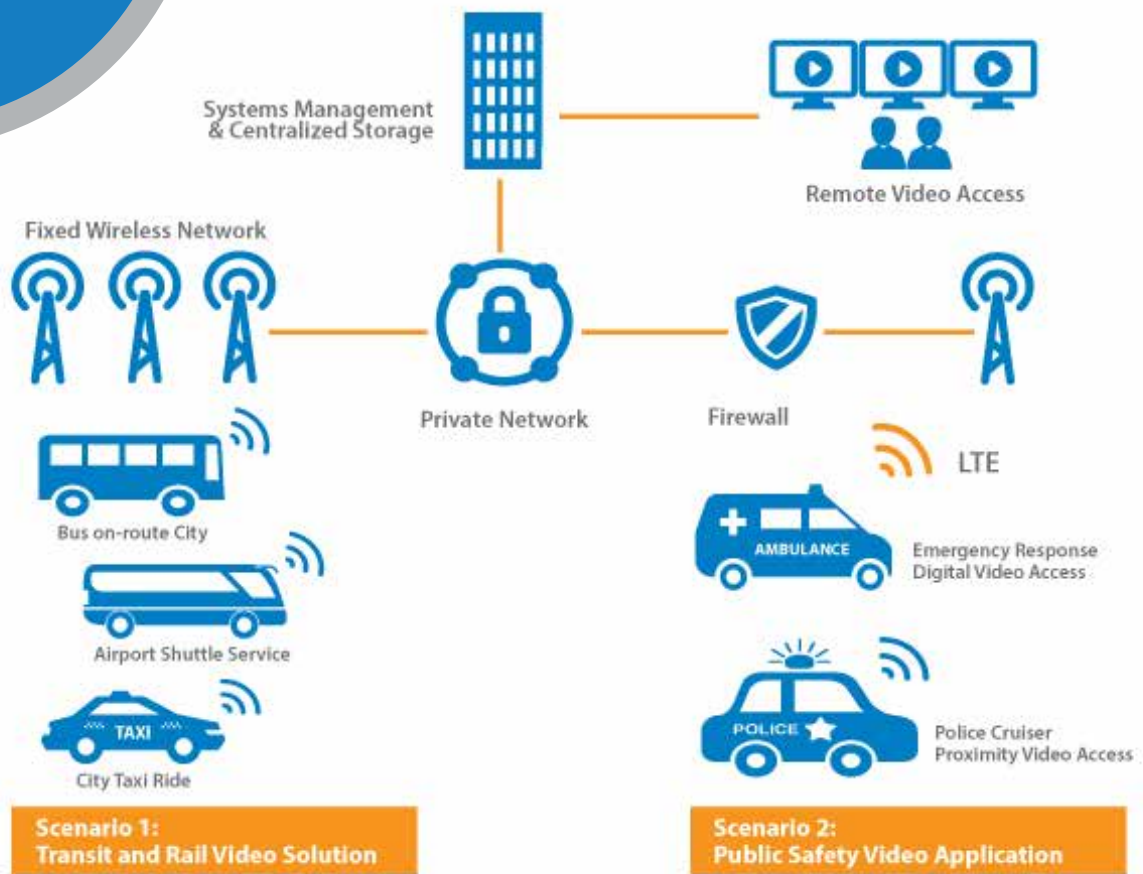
Systems Management & Centralized Storage

Remote Video Access

Fixed Wireless Network

Private Network

Firewall

LTE

Bus on-route City

Airport Shuttle Service

TAXI

City Taxi Ride

AMBULANCE

Emergency Response Digital Video Access

POLICE

Police Cruiser Proximity Video Access

Scenario 1: Transit and Rail Video Solution

Scenario 2: Public Safety Video Application